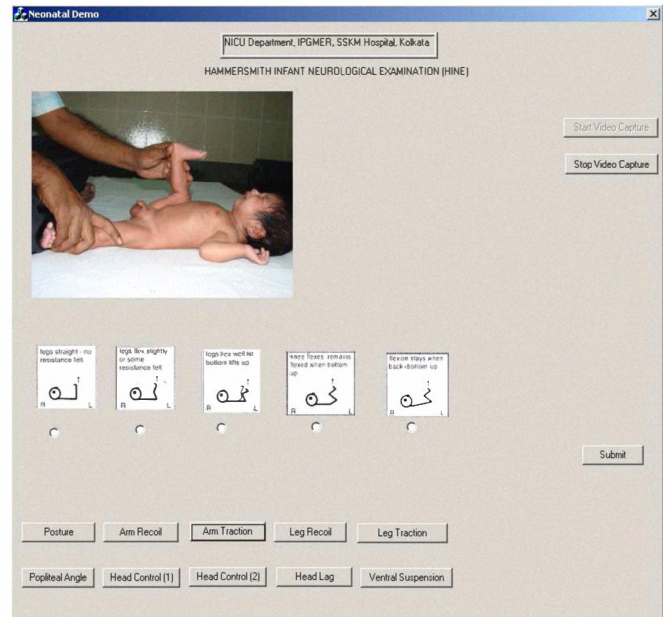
Neonatal Demo

NICU Department, IPGMER, SSKM Hospital, Kolkata

HAMMERSMITH INFANT NEUROLOGICAL EXAMINATION (HINE)

Start Video Capture

Stop Video Capture

legs straight - no resistance felt
R L

legs flex slightly or some resistance felt
R L

legs flex well till bottom lifts up
R L

knee flexes, remains flexed when bottom up
R L

flexion stays when back+bottom up
R L

Submit

Posture

Arm Recoil

Arm Traction

Leg Recoil

Leg Traction

Popliteal Angle

Head Control (1)

Head Control (2)

Head Lag

Ventral Suspension